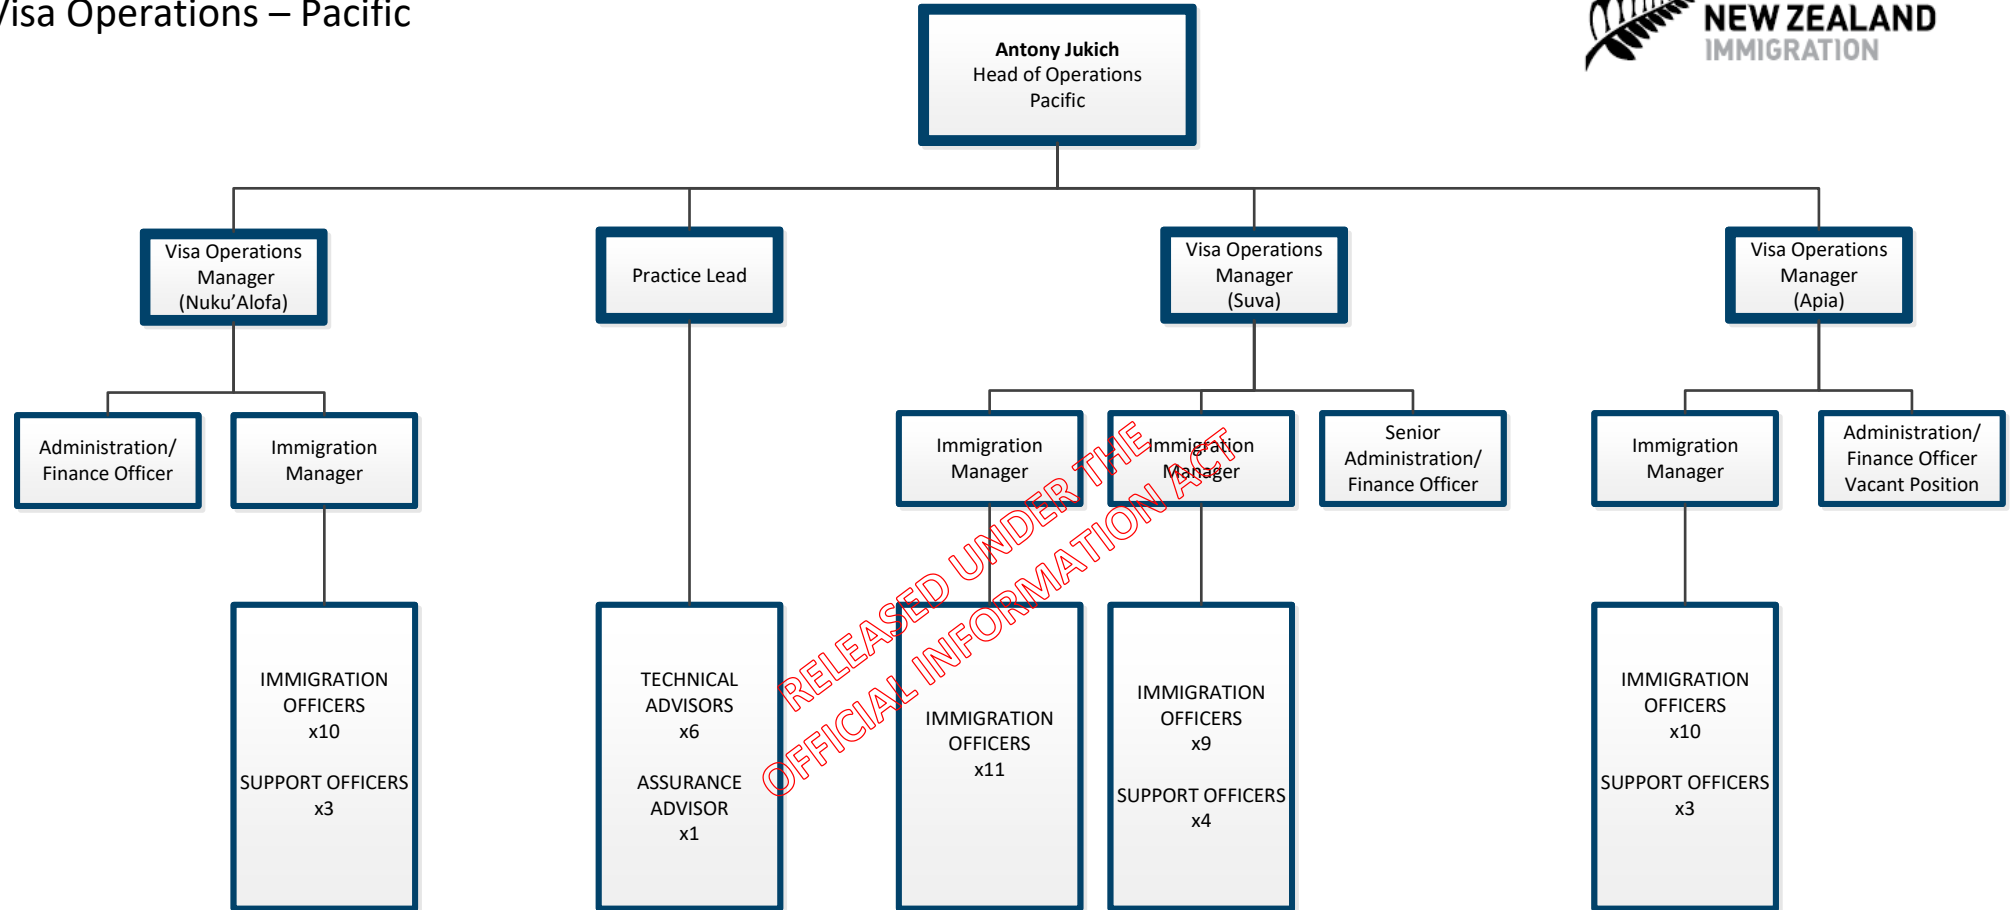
Visa Operations – Pacific

NEW ZEALAND
IMMIGRATION

**Antony Jukich**
Head of Operations
Pacific

Visa Operations Manager (Nuku'Alofa)

Practice Lead

Visa Operations Manager (Suva)

Visa Operations Manager (Apia)

Administration/ Finance Officer

Immigration Manager

Immigration Manager

Immigration Manager

Senior Administration/ Finance Officer

Immigration Manager

Administration/ Finance Officer Vacant Position

IMMIGRATION OFFICERS x10

SUPPORT OFFICERS x3

TECHNICAL ADVISORS x6

ASSURANCE ADVISOR x1

IMMIGRATION OFFICERS x11

IMMIGRATION OFFICERS x9

SUPPORT OFFICERS x4

IMMIGRATION OFFICERS x10

SUPPORT OFFICERS x3

RELEASED UNDER THE OFFICIAL INFORMATION ACT